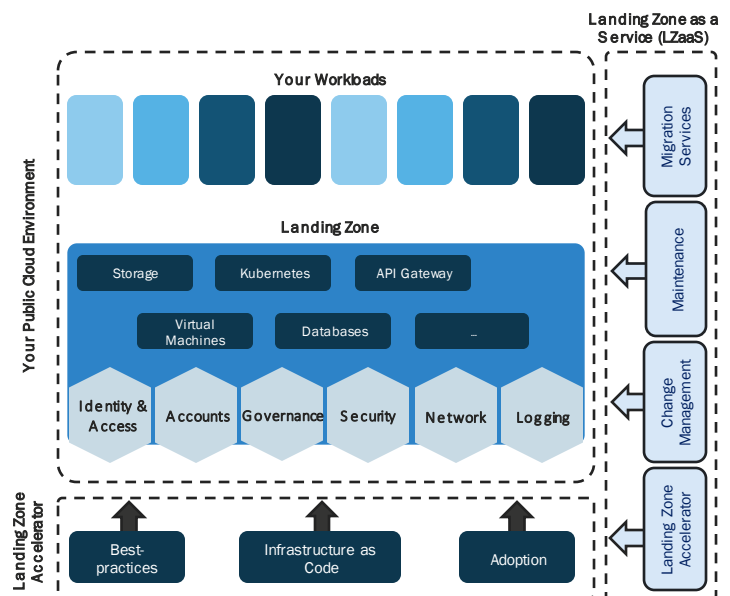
Landing Zone as a Service (LZaaS)

Your Public Cloud Environment

Your Workloads

Landing Zone

Storage

Kubernetes

API Gateway

Virtual Machines

Databases

...

Identity & Access

Accounts

Governance

Security

Network

Logging

Migration Services

Maintenance

Change Management

Landing Zone Accelerator

Landing Zone Accelerator

Best-practices

Infrastructure as Code

Adoption